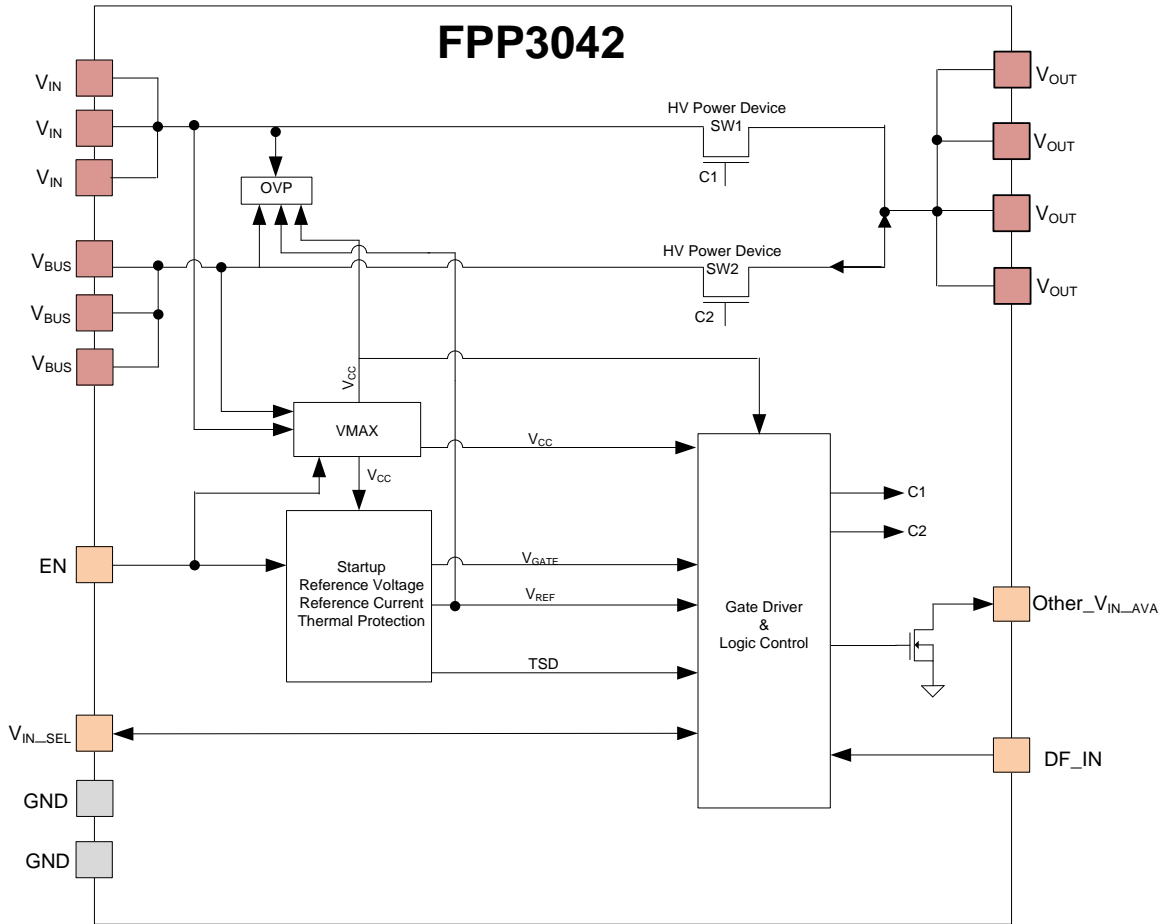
FPP3042

$V_{IN}$

$V_{IN}$

$V_{IN}$

$V_{BUS}$

$V_{BUS}$

$V_{BUS}$

OVP

HV Power Device
SW1

C1

HV Power Device
SW2

C2

$V_{OUT}$

$V_{OUT}$

$V_{OUT}$

$V_{OUT}$

$V_{CC}$

VMAX

$V_{CC}$

$V_{CC}$

EN

Startup
Reference Voltage
Reference Current
Thermal Protection

$V_{GATE}$

$V_{REF}$

TSD

Gate Driver
&
Logic Control

C1

C2

Other_$V_{IN\_AVA}$

DF_IN

$V_{IN\_SEL}$

GND

GND